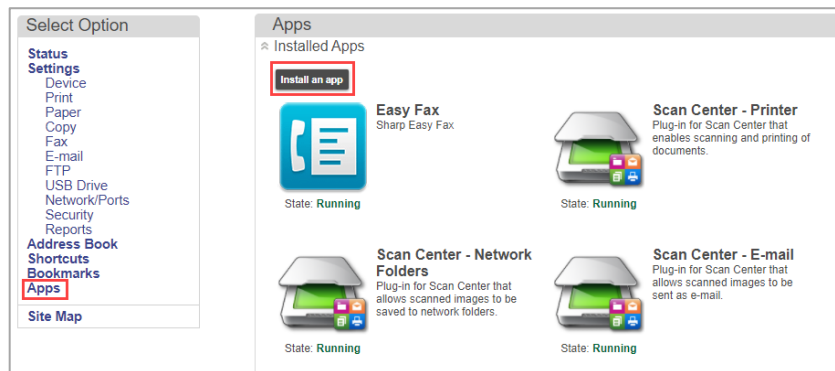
Select Option

Status
Settings
Device
Print
Paper
Copy
Fax
E-mail
FTP
USB Drive
Network/Ports
Security
Reports
Address Book
Shortcuts
Bookmarks
Apps

Site Map

Apps

Installed Apps

Install an app

Easy Fax
Sharp Easy Fax

State: Running

Scan Center - Printer
Plug-in for Scan Center that enables scanning and printing of documents.

State: Running

Scan Center - Network Folders
Plug-in for Scan Center that allows scanned images to be saved to network folders.

State: Running

Scan Center - E-mail
Plug-in for Scan Center that allows scanned images to be sent as e-mail.

State: Running